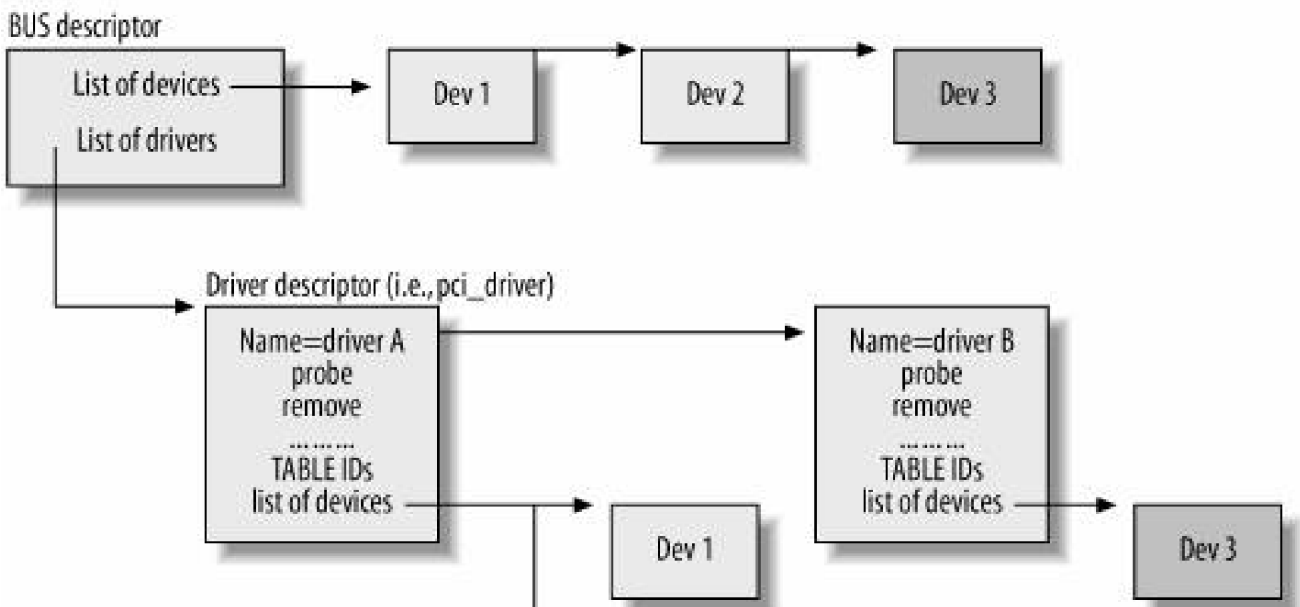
BUS descriptor

List of devices

List of drivers

Dev 1

Dev 2

Dev 3

Driver descriptor (i.e., pci_driver)

Name=driver A
probe
remove
.........
TABLE IDs
list of devices

Name=driver B
probe
remove
.........
TABLE IDs
list of devices

Dev 1

Dev 3